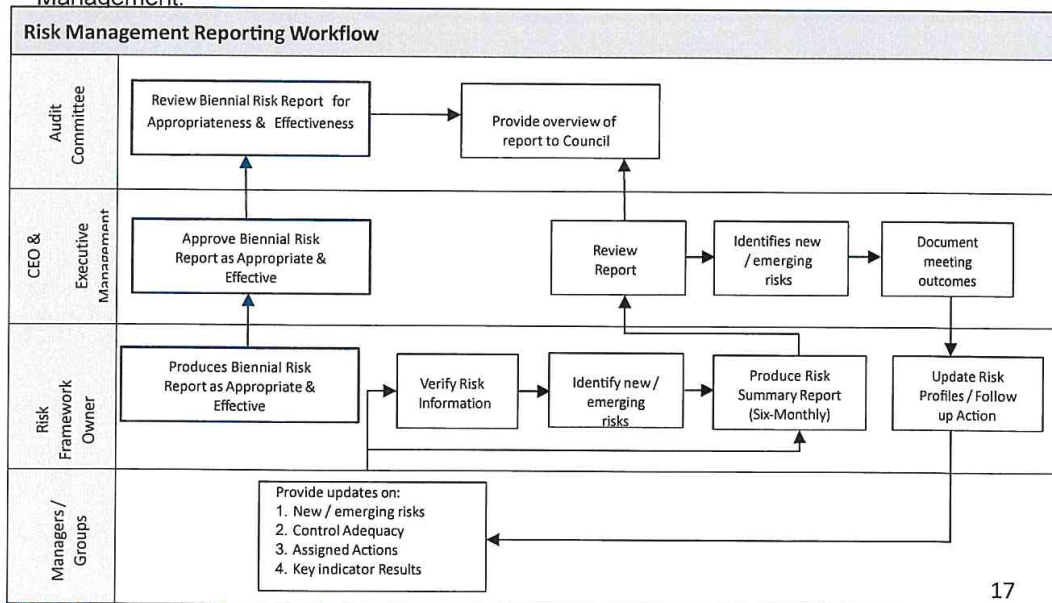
Management.

Risk Management Reporting Workflow

Audit Committee

Review Biennial Risk Report for Appropriateness & Effectiveness

Provide overview of report to Council

CEO & Executive Management

Approve Biennial Risk Report as Appropriate & Effective

Review Report

Identifies new / emerging risks

Document meeting outcomes

Risk Framework Owner

Produces Biennial Risk Report as Appropriate & Effective

Verify Risk Information

Identify new / emerging risks

Produce Risk Summary Report (Six-Monthly)

Update Risk Profiles / Follow up Action

Managers / Groups

Provide updates on:
1. New / emerging risks
2. Control Adequacy
3. Assigned Actions
4. Key indicator Results

17